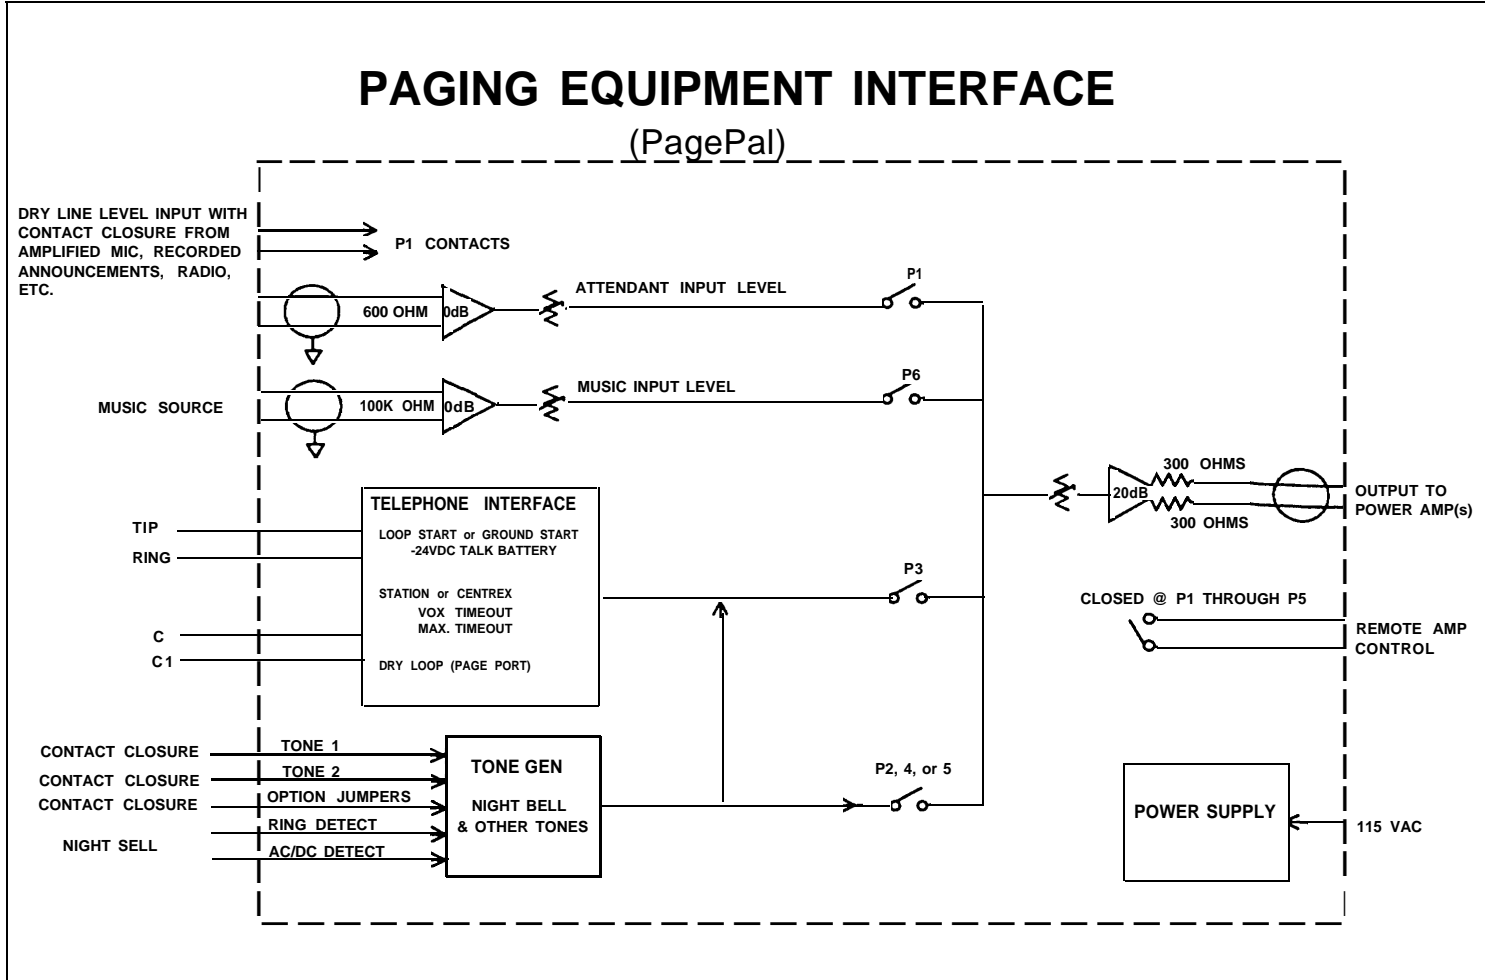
PAGING EQUIPMENT INTERFACE

(PagePal)

DRY LINE LEVEL INPUT WITH CONTACT CLOSURE FROM AMPLIFIED MIC, RECORDED ANNOUNCEMENTS, RADIO, ETC.

P1 CONTACTS

600 OHM

0dB

ATTENDANT INPUT LEVEL

P1

MUSIC SOURCE

100K OHM

0dB

MUSIC INPUT LEVEL

P6

300 OHMS

20dB

300 OHMS

OUTPUT TO POWER AMP(s)

TELEPHONE INTERFACE

LOOP START or GROUND START -24VDC TALK BATTERY

STATION or CENTREX VOX TIMEOUT MAX. TIMEOUT

DRY LOOP (PAGE PORT)

TIP

RING

C

C1

P3

CLOSED @ P1 THROUGH P5

REMOTE AMP CONTROL

CONTACT CLOSURE

CONTACT CLOSURE

CONTACT CLOSURE

NIGHT SELL

TONE 1

TONE 2

OPTION JUMPERS

RING DETECT

AC/DC DETECT

TONE GEN

NIGHT BELL & OTHER TONES

P2, 4, or 5

POWER SUPPLY

115 VAC